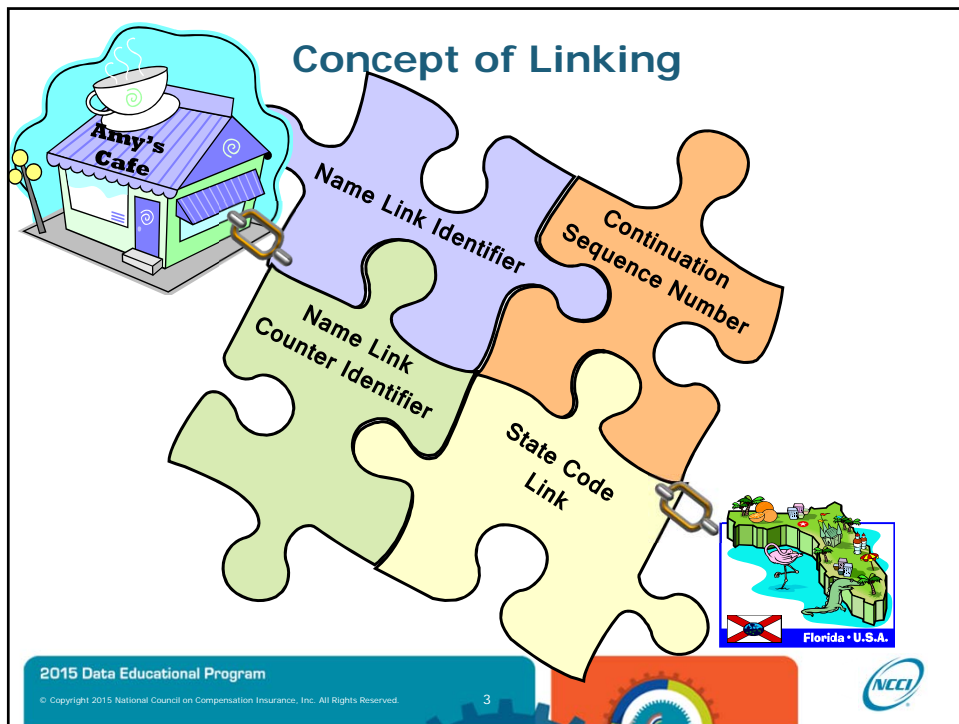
Concept of Linking

Amy's Cafe

Name Link Identifier

Continuation Sequence Number

Name Link Counter Identifier

State Code Link

Florida • U.S.A.

2015 Data Educational Program

© Copyright 2015 National Council on Compensation Insurance, Inc. All Rights Reserved.

3

NCCI